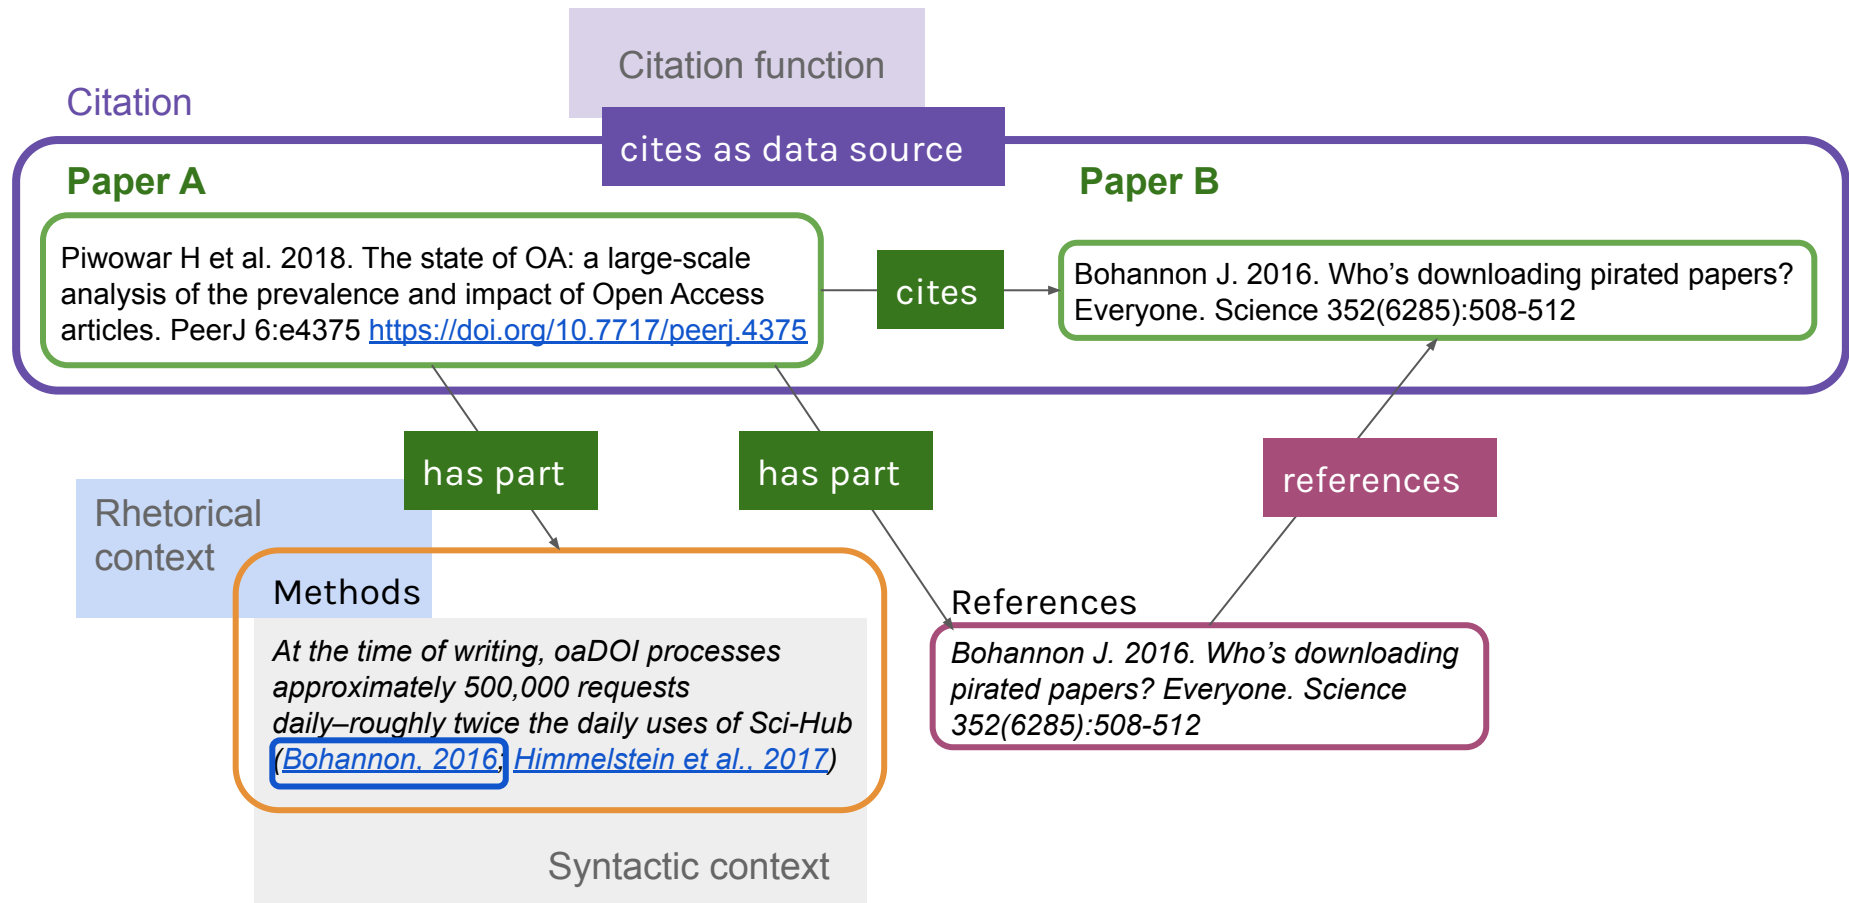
Citation function

Citation

cites as data source

Paper A

Paper B

Piwowar H et al. 2018. The state of OA: a large-scale analysis of the prevalence and impact of Open Access articles. PeerJ 6:e4375 https://doi.org/10.7717/peerj.4375

cites

Bohannon J. 2016. Who's downloading pirated papers? Everyone. Science 352(6285):508-512

has part

has part

references

Rhetorical context

Methods

At the time of writing, oaDOI processes approximately 500,000 requests daily–roughly twice the daily uses of Sci-Hub (Bohannon, 2016; Himmelstein et al., 2017)

References

Bohannon J. 2016. Who's downloading pirated papers? Everyone. Science 352(6285):508-512

Syntactic context